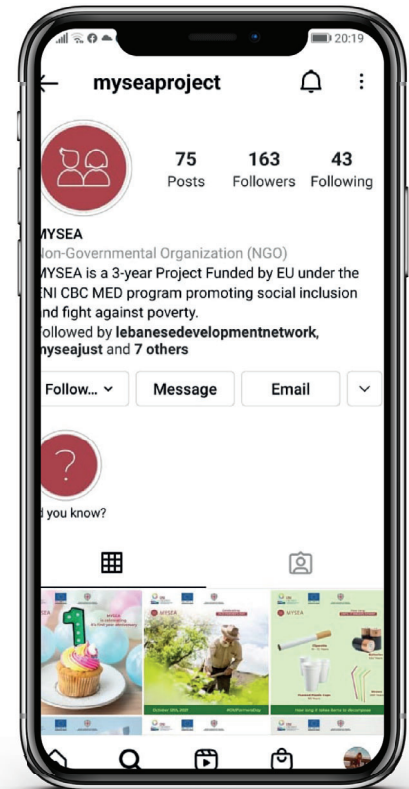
20:19

myseaproject

75 Posts
163 Followers
43 Following

MYSEA
Non-Governmental Organization (NGO)
MYSEA is a 3-year Project Funded by EU under the ENI CBC MED program promoting social inclusion and fight against poverty.
Followed by lebanesedevelopmentnetwork, myseajust and 7 others

Follow...
Message
Email

d you know?

MYSEA
Celebrating its first year anniversary

October 26th, 2021

MYSEA

How long it takes items to decompose